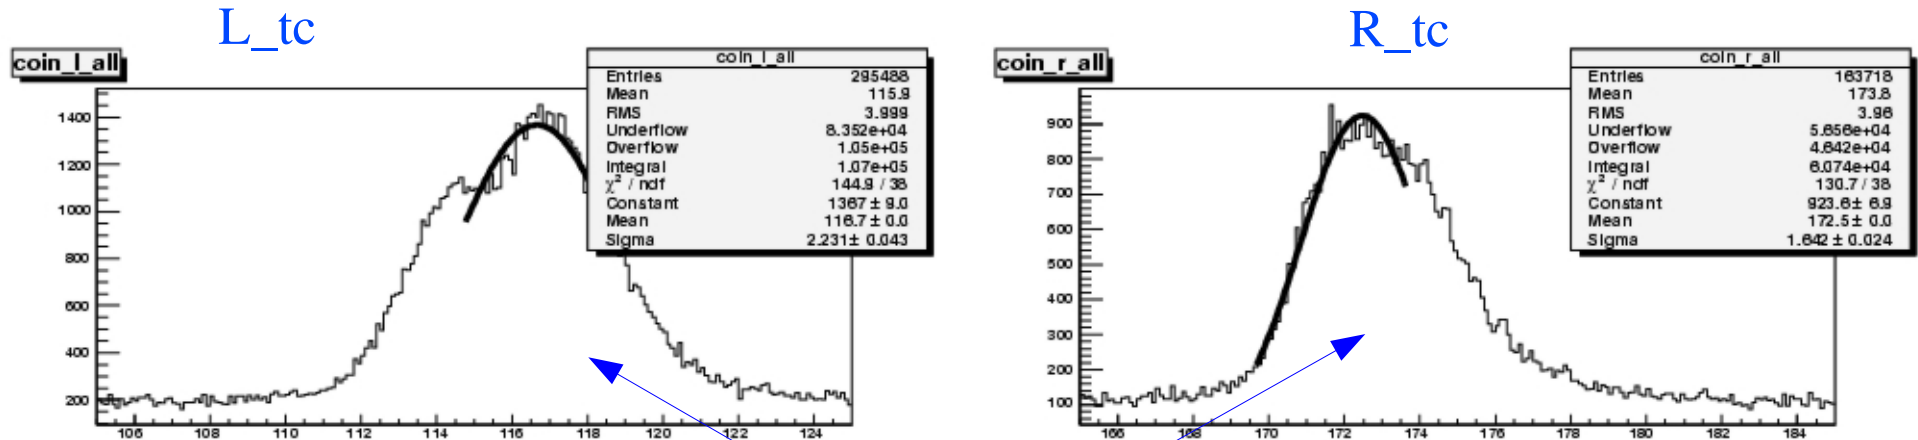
L_tc

coin_l_all

| coin_l_all | |
|---|---|
| Entries | 295488 |
| Mean | 115.9 |
| RMS | 3.999 |
| Underflow | 8.352e+04 |
| Overflow | 1.05e+05 |
| Integral | 1.07e+05 |
| $\chi^2$ / ndf | 144.9 / 38 |
| Constant | 1367 ± 9.0 |
| Mean | 116.7 ± 0.0 |
| Sigma | 2.231± 0.043 |

1400
1200
1000
800
600
400
200
106 108 110 112 114 116 118 120 122 124

R_tc

coin_r_all

| coin_r_all | |
|---|---|
| Entries | 163718 |
| Mean | 173.8 |
| RMS | 3.96 |
| Underflow | 5.856e+04 |
| Overflow | 4.642e+04 |
| Integral | 6.074e+04 |
| $\chi^2$ / ndf | 130.7 / 38 |
| Constant | 923.6± 6.9 |
| Mean | 172.5± 0.0 |
| Sigma | 1.642 ± 0.024 |

900
800
700
600
500
400
300
200
100
166 168 170 172 174 176 178 180 182 184